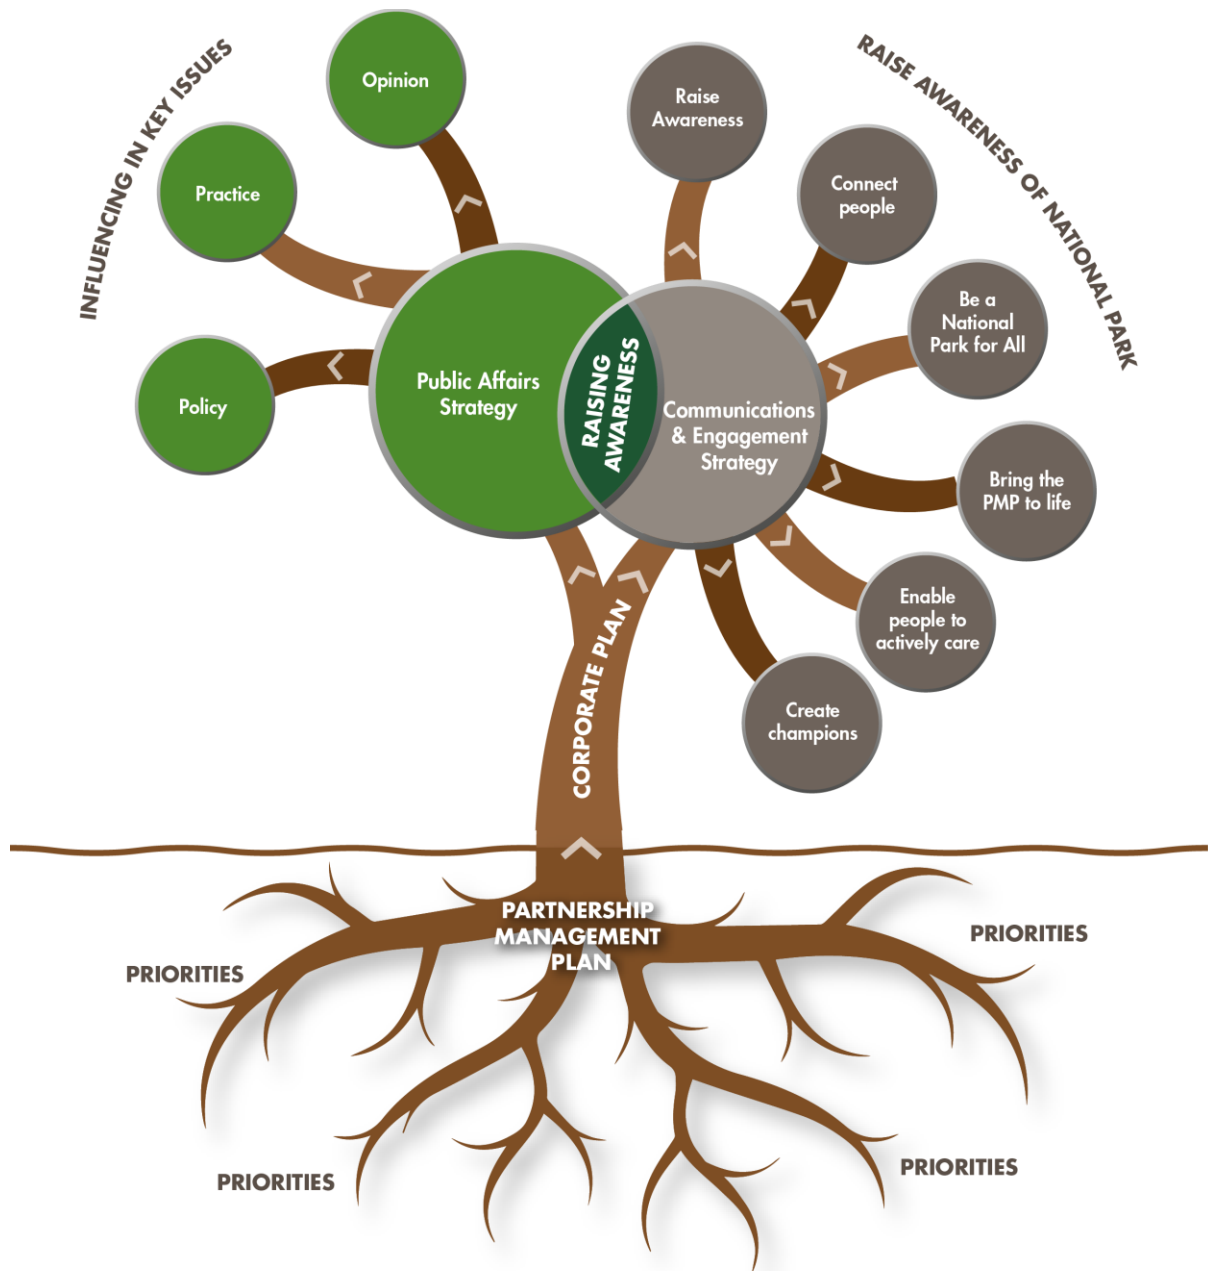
INFLUENCING IN KEY ISSUES

Opinion

Practice

Policy

RAISE AWARENESS OF NATIONAL PARK

Raise Awareness

Connect people

Be a National Park for All

Bring the PMP to life

Enable people to actively care

Create champions

Public Affairs Strategy

RAISING AWARENESS

Communications & Engagement Strategy

CORPORATE PLAN

PARTNERSHIP MANAGEMENT PLAN

PRIORITIES

PRIORITIES

PRIORITIES

PRIORITIES